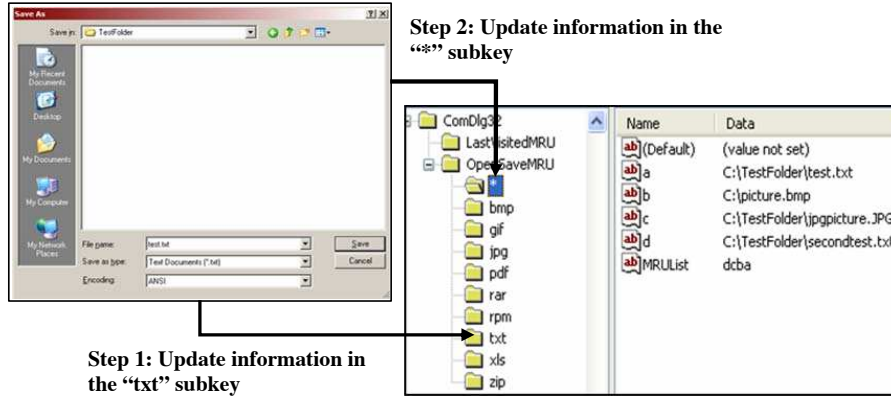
Save As

?| X

Save in: TestFolder

My Recent Documents

Desktop

My Documents

My Computer

My Network Places

File name: test.txt

Save as type: Text Documents (*.txt)

Encoding: ANSI

Save

Cancel

Step 2: Update information in the "*" subkey

ComDlg32

LastVisitedMRU

OpenSaveMRU

*

bmp

gif

jpg

pdf

rar

rpm

txt

xls

zip

| Name | Data |
|---|---|
| (Default) | (value not set) |
| a | C:\TestFolder\test.txt |
| b | C:\picture.bmp |
| c | C:\TestFolder\jpgpicture.JPG |
| d | C:\TestFolder\secondtest.txt |
| MRUList | dcba |

Step 1: Update information in the "txt" subkey